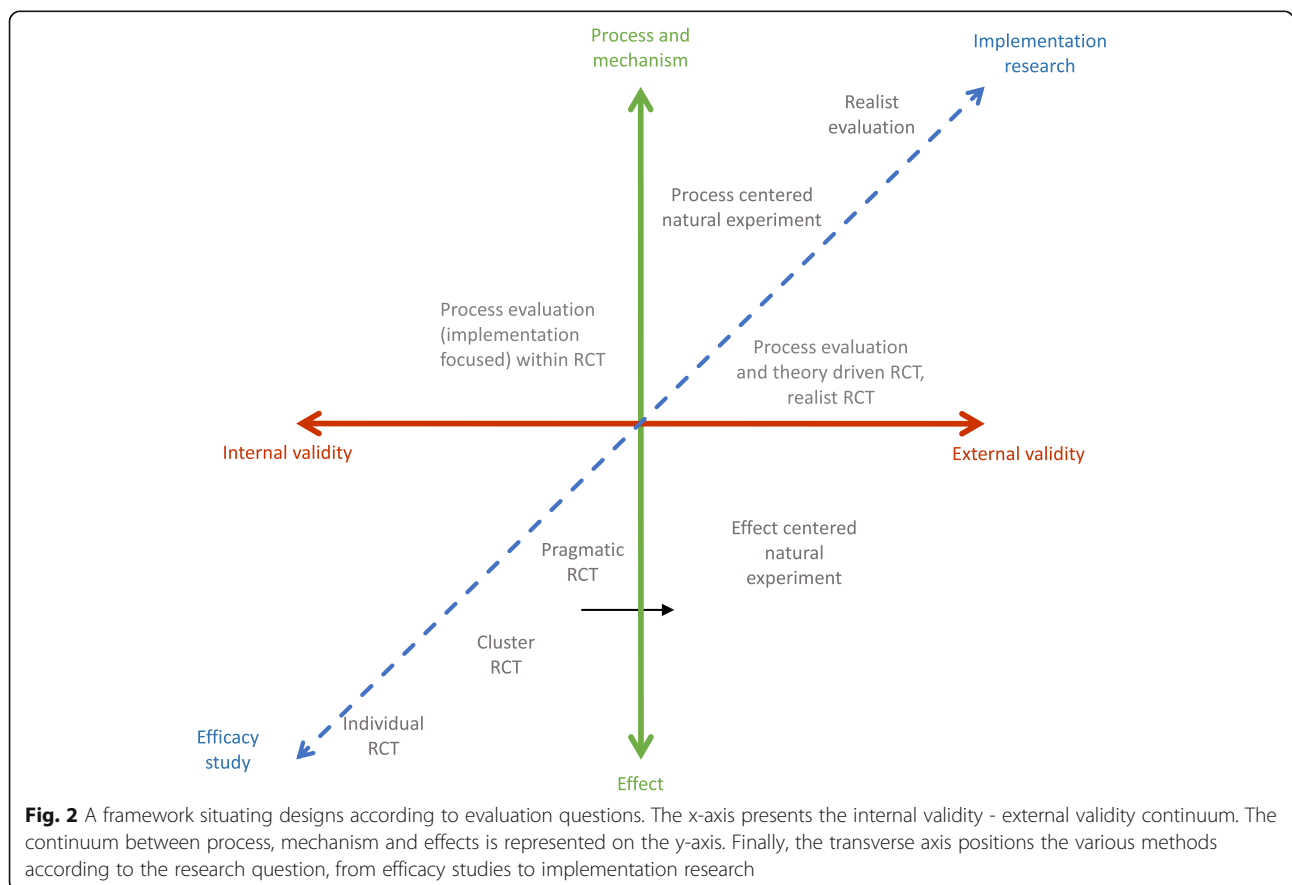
Process and mechanism

Implementation research

Realist evaluation

Process centered natural experiment

Process evaluation (implementation focused) within RCT

Process evaluation and theory driven RCT, realist RCT

Internal validity

External validity

Effect centered natural experiment

Pragmatic RCT

Cluster RCT

Efficacy study

Individual RCT

Effect

**Fig. 2** A framework situating designs according to evaluation questions. The x-axis presents the internal validity - external validity continuum. The continuum between process, mechanism and effects is represented on the y-axis. Finally, the transverse axis positions the various methods according to the research question, from efficacy studies to implementation research